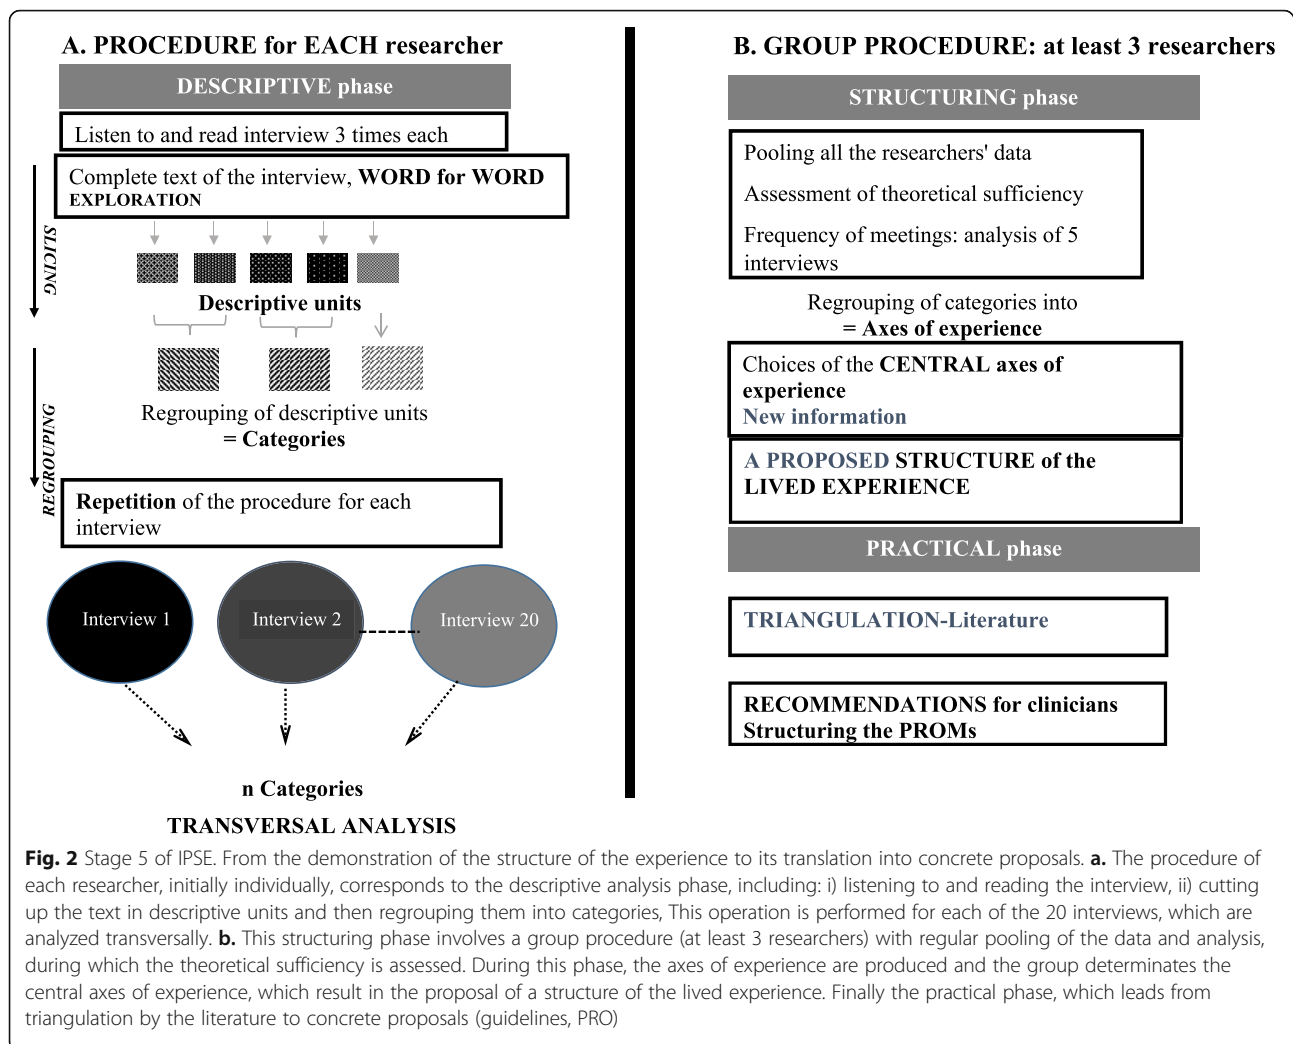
A. PROCEDURE for EACH researcher

DESCRIPTIVE phase

Listen to and read interview 3 times each

Complete text of the interview, WORD for WORD EXPLORATION

SLICING

Descriptive units

REGROUPING

Regrouping of descriptive units = Categories

Repetition of the procedure for each interview

Interview 1

Interview 2

Interview 20

n Categories

TRANSVERSAL ANALYSIS

B. GROUP PROCEDURE: at least 3 researchers

STRUCTURING phase

Pooling all the researchers' data

Assessment of theoretical sufficiency

Frequency of meetings: analysis of 5 interviews

Regrouping of categories into = Axes of experience

Choices of the CENTRAL axes of experience
New information

A PROPOSED STRUCTURE of the LIVED EXPERIENCE

PRACTICAL phase

TRIANGULATION-Literature

RECOMMENDATIONS for clinicians
Structuring the PROMs

Fig. 2 Stage 5 of IPSE. From the demonstration of the structure of the experience to its translation into concrete proposals. a. The procedure of each researcher, initially individually, corresponds to the descriptive analysis phase, including: i) listening to and reading the interview, ii) cutting up the text in descriptive units and then regrouping them into categories, This operation is performed for each of the 20 interviews, which are analyzed transversally. b. This structuring phase involves a group procedure (at least 3 researchers) with regular pooling of the data and analysis, during which the theoretical sufficiency is assessed. During this phase, the axes of experience are produced and the group determinates the central axes of experience, which result in the proposal of a structure of the lived experience. Finally the practical phase, which leads from triangulation by the literature to concrete proposals (guidelines, PRO)